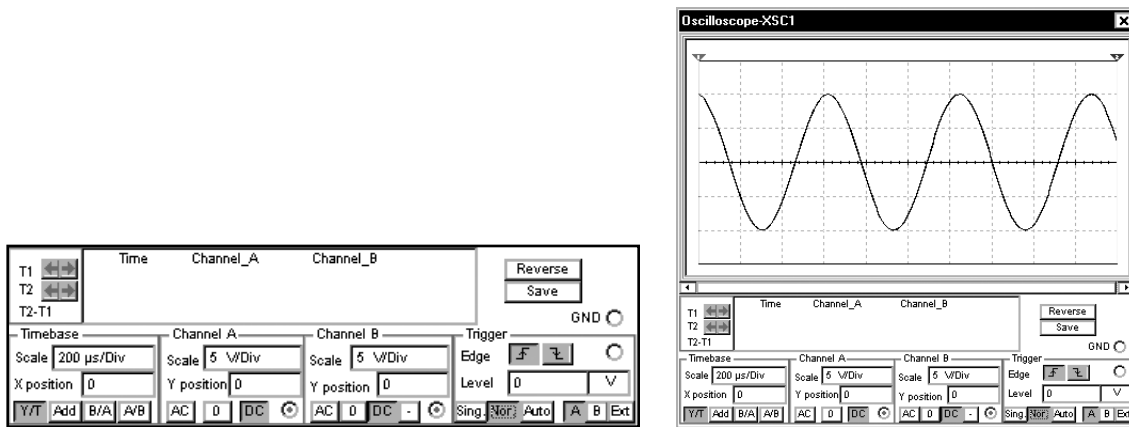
T1
T2
T2-T1
Time Channel_A Channel_B
Reverse
Save
GND
Timebase
Scale 200 µs/Div
X position 0
Y/T Add B/A A/B
Channel A
Scale 5 V/Div
Y position 0
AC 0 DC
Channel B
Scale 5 V/Div
Y position 0
AC 0 DC -
Trigger
Edge
Level 0 V
Sing. Nor. Auto A B Ext

Oscilloscope-XSC1

T1
T2
T2-T1
Time Channel_A Channel_B
Reverse
Save
GND
Timebase
Scale 200 µs/Div
X position 0
Y/T Add B/A A/B
Channel A
Scale 5 V/Div
Y position 0
AC 0 DC
Channel B
Scale 5 V/Div
Y position 0
AC 0 DC -
Trigger
Edge
Level 0 V
Sing. Nor. Auto A B Ext